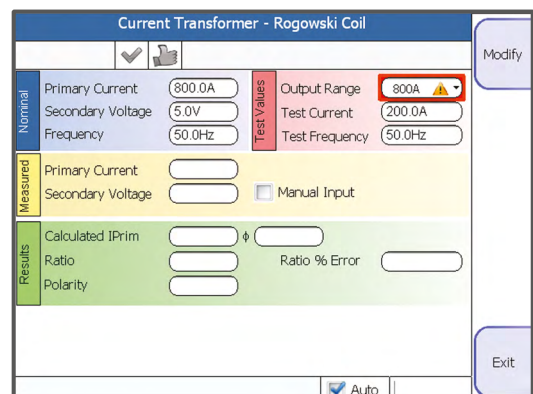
Current Transformer - Rogowski Coil

Modify

Nominal
Primary Current 800.0A
Secondary Voltage 5.0V
Frequency 50.0Hz

Test Values
Output Range 800A
Test Current 200.0A
Test Frequency 50.0Hz

Measured
Primary Current
Secondary Voltage
Manual Input

Results
Calculated IPrim
φ
Ratio
Ratio % Error
Polarity

Exit

Auto